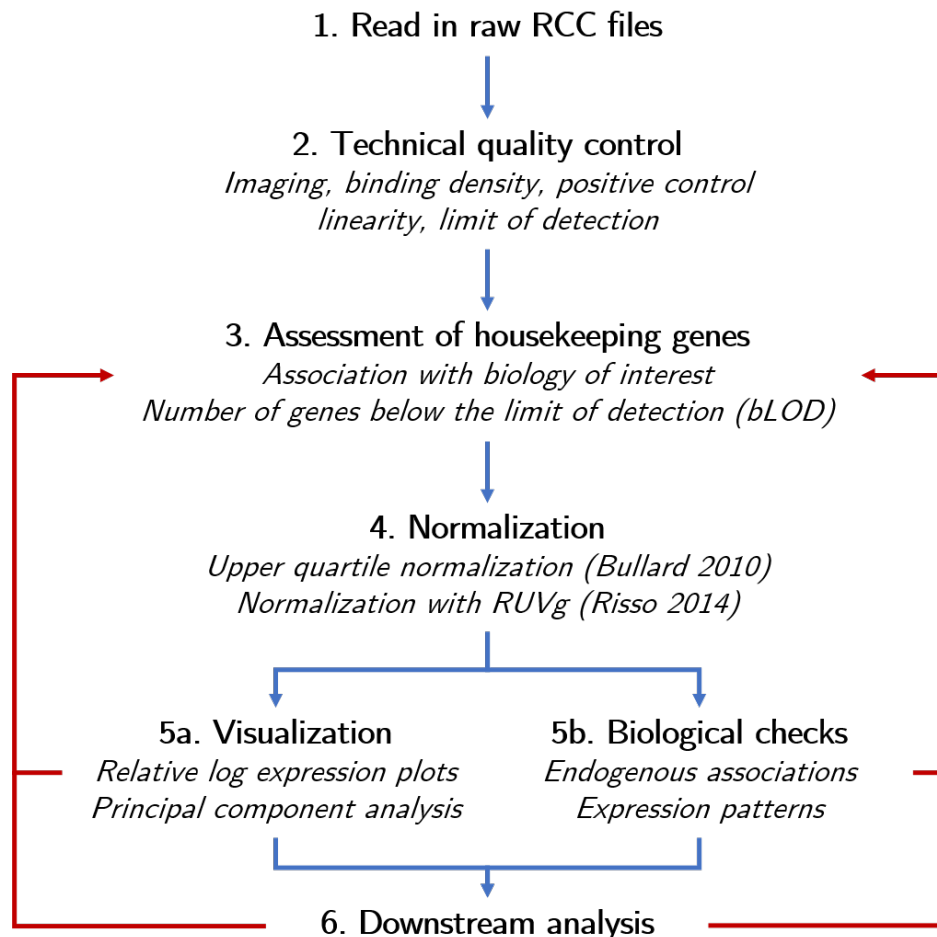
1. Read in raw RCC files

2. Technical quality control
*Imaging, binding density, positive control linearity, limit of detection*

3. Assessment of housekeeping genes
*Association with biology of interest*
*Number of genes below the limit of detection (bLOD)*

4. Normalization
*Upper quartile normalization (Bullard 2010)*
*Normalization with RUVg (Risso 2014)*

5a. Visualization
*Relative log expression plots*
*Principal component analysis*

5b. Biological checks
*Endogenous associations*
*Expression patterns*

6. Downstream analysis